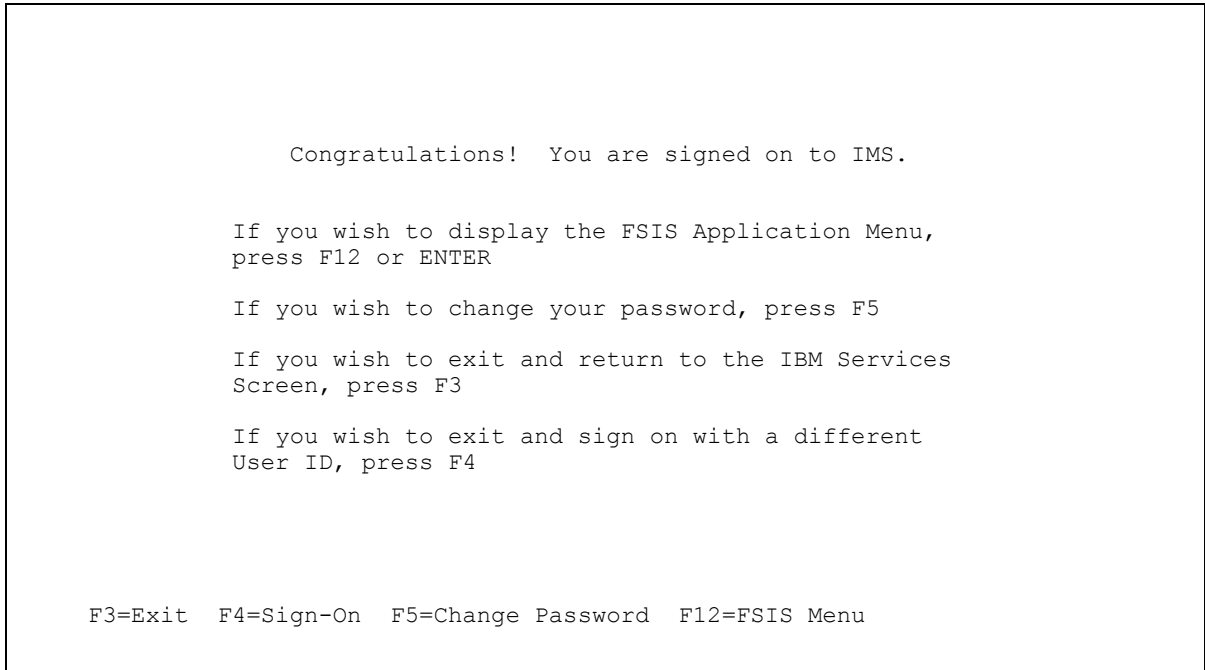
Congratulations! You are signed on to IMS.

If you wish to display the FSIS Application Menu, press F12 or ENTER

If you wish to change your password, press F5

If you wish to exit and return to the IBM Services Screen, press F3

If you wish to exit and sign on with a different User ID, press F4

F3=Exit F4=Sign-On F5=Change Password F12=FSIS Menu